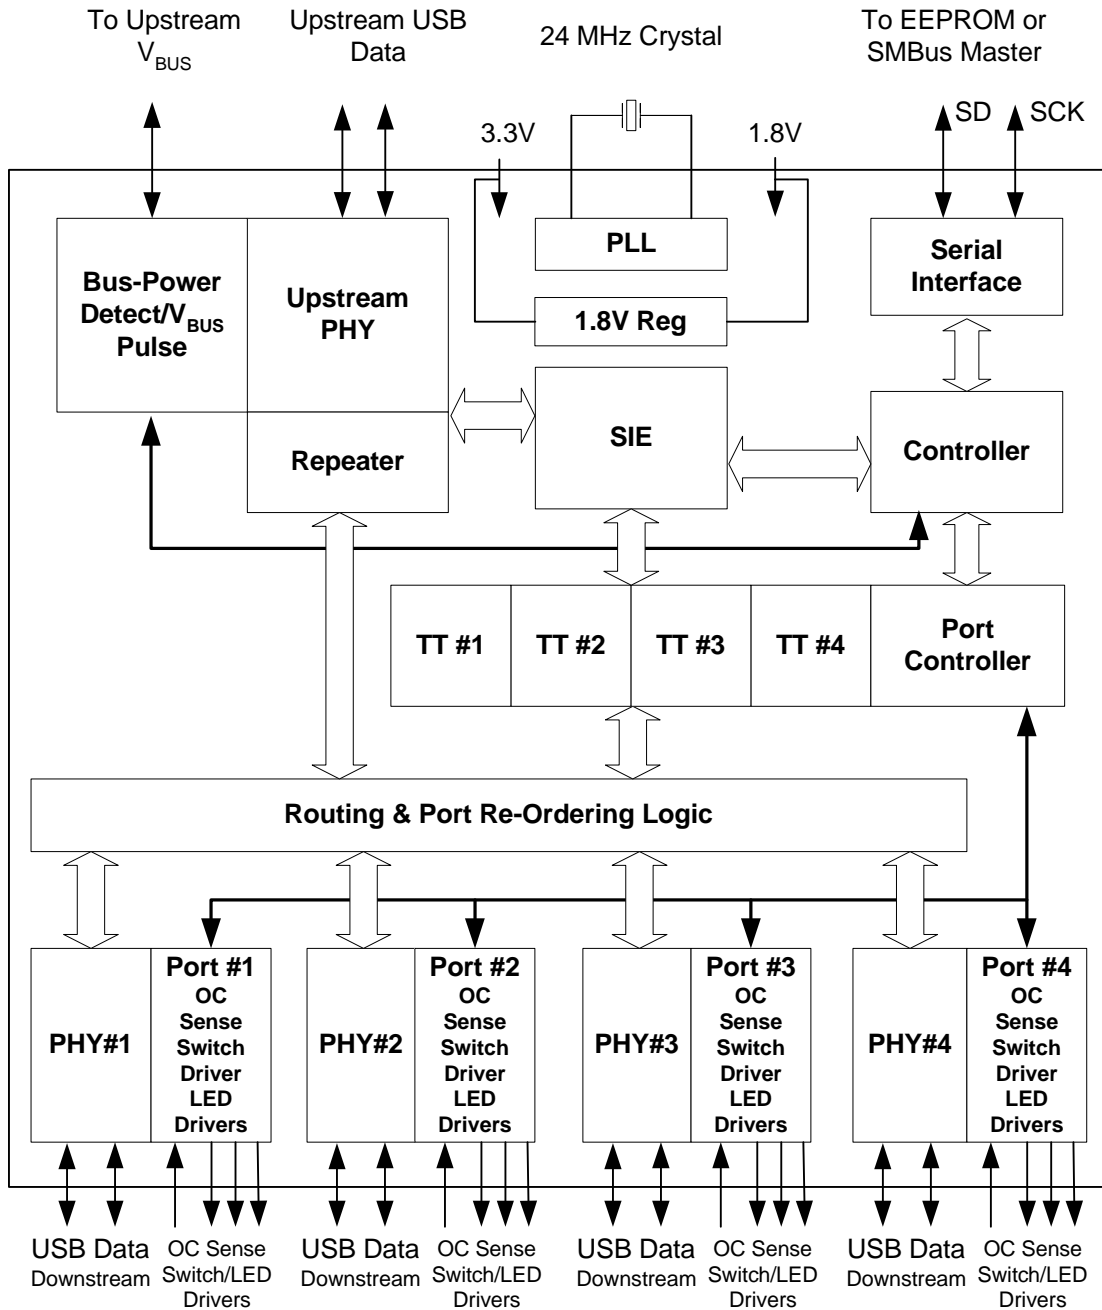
To Upstream $V_{BUS}$

Upstream USB Data

24 MHz Crystal

To EEPROM or SMBus Master

SD

SCK

3.3V

1.8V

PLL

1.8V Reg

Serial Interface

Bus-Power Detect/$V_{BUS}$ Pulse

Upstream PHY

Repeater

SIE

Controller

TT #1

TT #2

TT #3

TT #4

Port Controller

Routing & Port Re-Ordering Logic

PHY#1

Port #1 OC Sense Switch Driver LED Drivers

PHY#2

Port #2 OC Sense Switch Driver LED Drivers

PHY#3

Port #3 OC Sense Switch Driver LED Drivers

PHY#4

Port #4 OC Sense Switch Driver LED Drivers

USB Data Downstream

OC Sense Switch/LED Drivers

USB Data Downstream

OC Sense Switch/LED Drivers

USB Data Downstream

OC Sense Switch/LED Drivers

USB Data Downstream

OC Sense Switch/LED Drivers